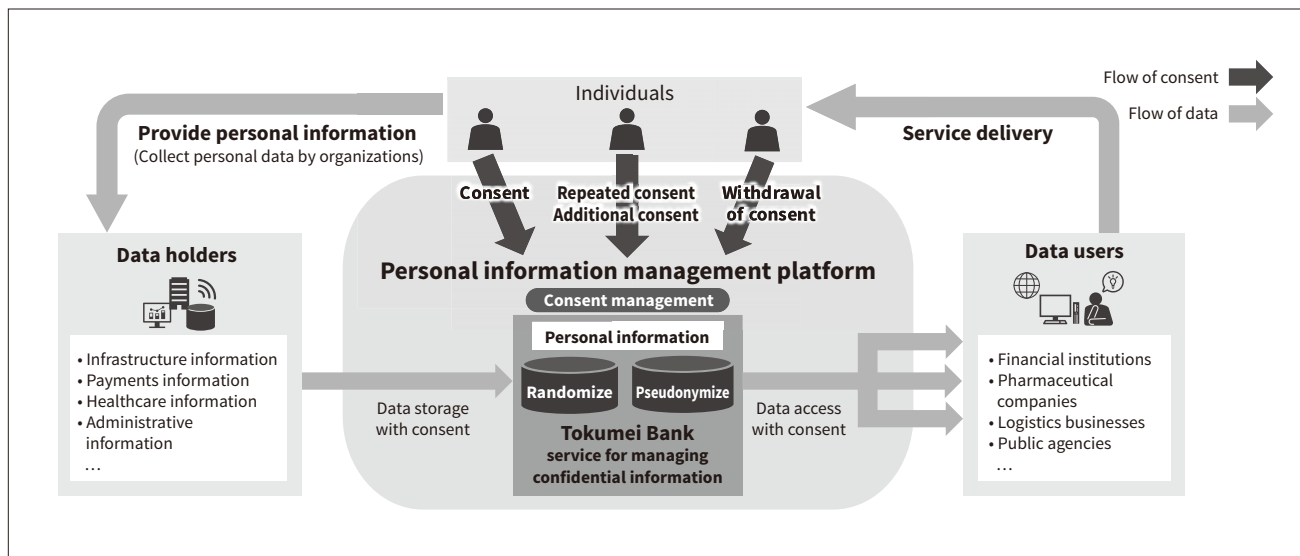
Flow of consent

Flow of data

Individuals

Provide personal information
(Collect personal data by organizations)

Service delivery

Consent

Repeated consent
Additional consent

Withdrawal of consent

Data holders

• Infrastructure information
• Payments information
• Healthcare information
• Administrative information
…

Personal information management platform

Consent management

Personal information

Randomize

Pseudonymize

Data storage with consent

Data access with consent

Tokumei Bank
service for managing confidential information

Data users

• Financial institutions
• Pharmaceutical companies
• Logistics businesses
• Public agencies
…